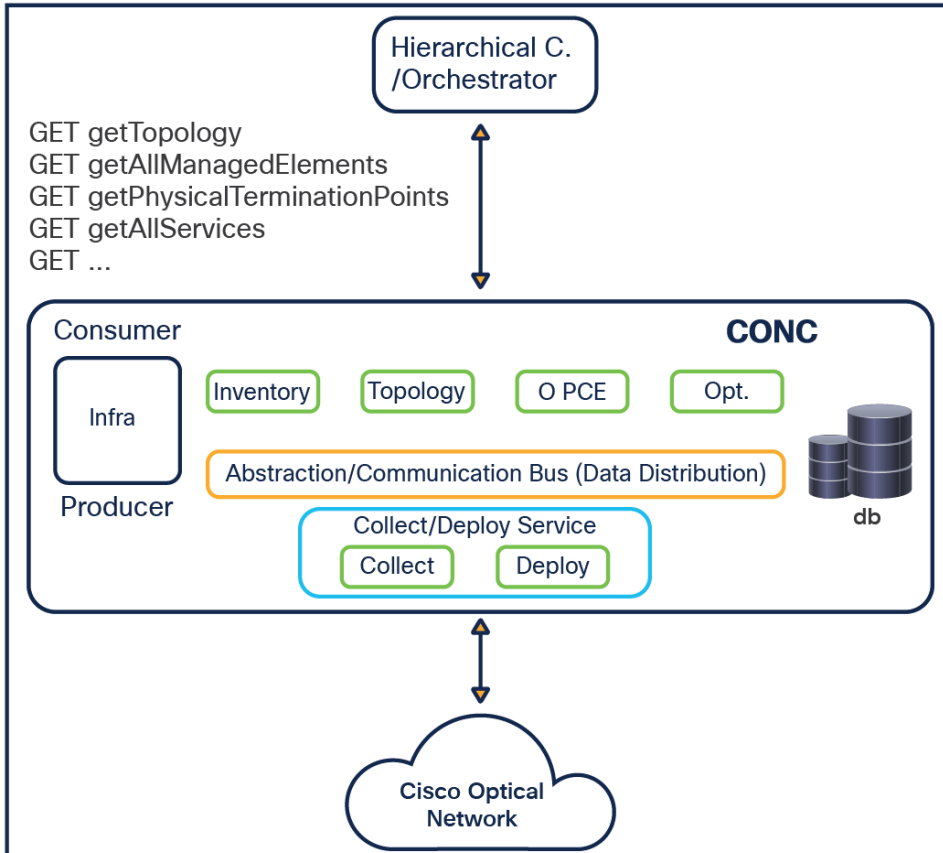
Hierarchical C. /Orchestrator

GET getTopology
GET getAllManagedElements
GET getPhysicalTerminationPoints
GET getAllServices
GET ...

Consumer

CONC

Infra

Inventory

Topology

O PCE

Opt.

Abstraction/Communication Bus (Data Distribution)

Producer

db

Collect/Deploy Service

Collect

Deploy

Cisco Optical Network